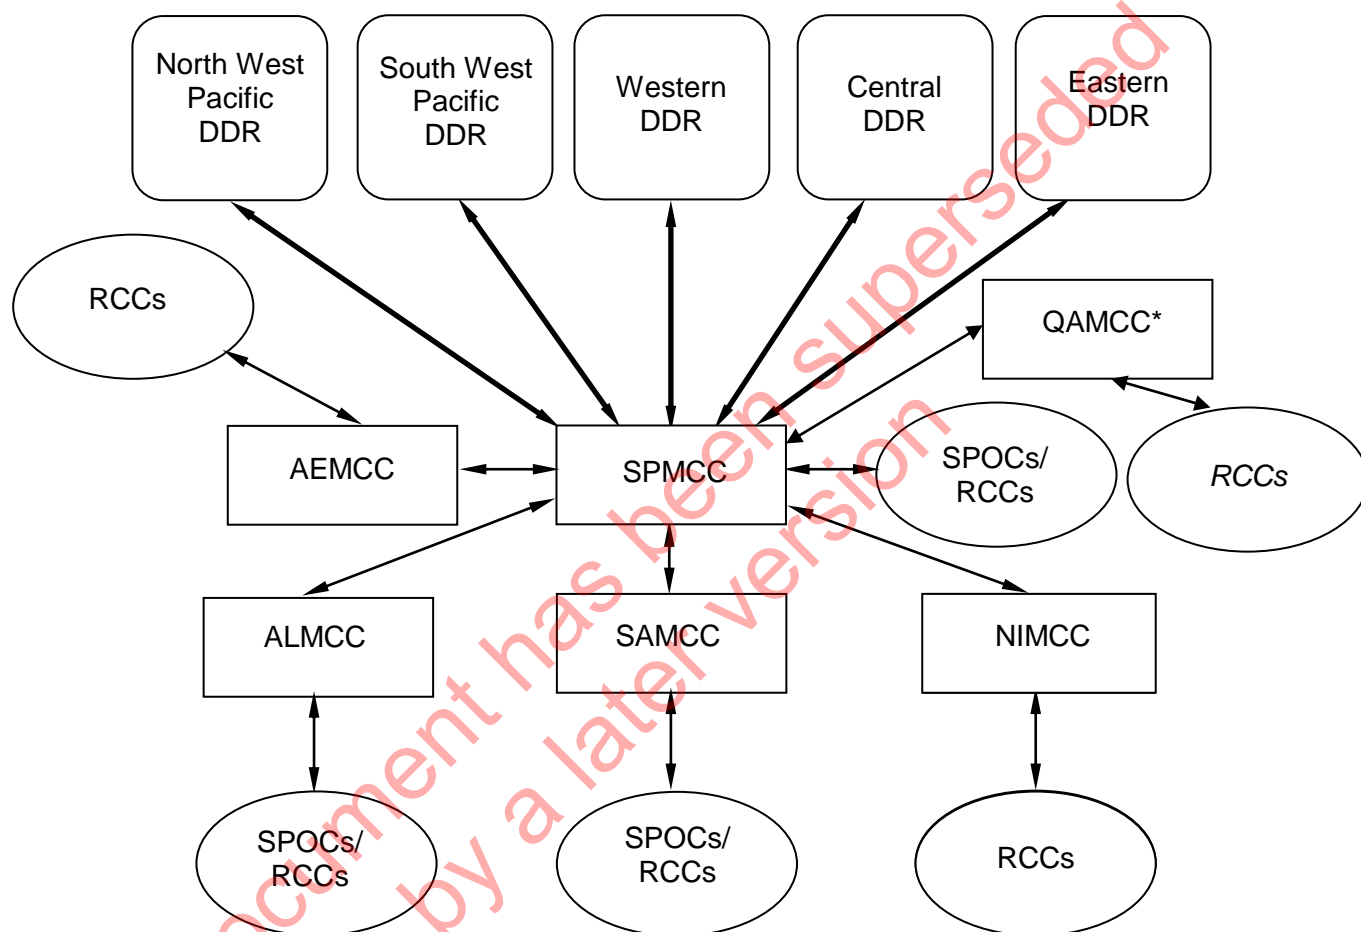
North West Pacific DDR

South West Pacific DDR

Western DDR

Central DDR

Eastern DDR

RCCs

QAMCC*

AEMCC

SPMCC

SPOCs/ RCCs

RCCs

ALMCC

SAMCC

NIMCC

SPOCs/ RCCs

SPOCs/ RCCs

RCCs

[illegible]ocument has been superseded by a later version